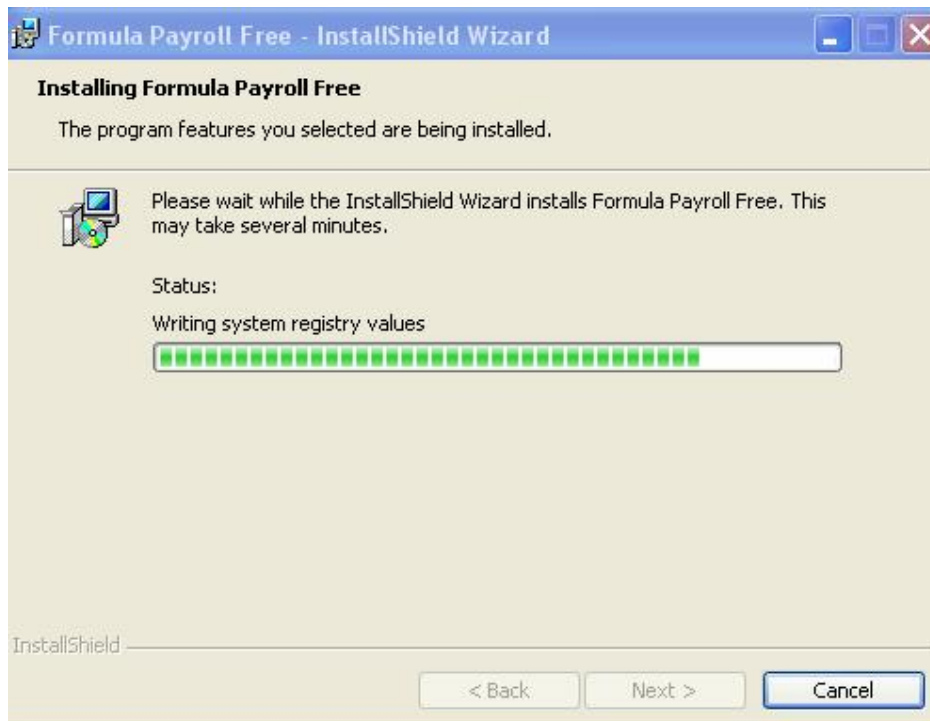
Formula Payroll Free - InstallShield Wizard

Installing Formula Payroll Free

The program features you selected are being installed.

Please wait while the InstallShield Wizard installs Formula Payroll Free. This may take several minutes.

Status:

Writing system registry values

InstallShield

< Back

Next >

Cancel